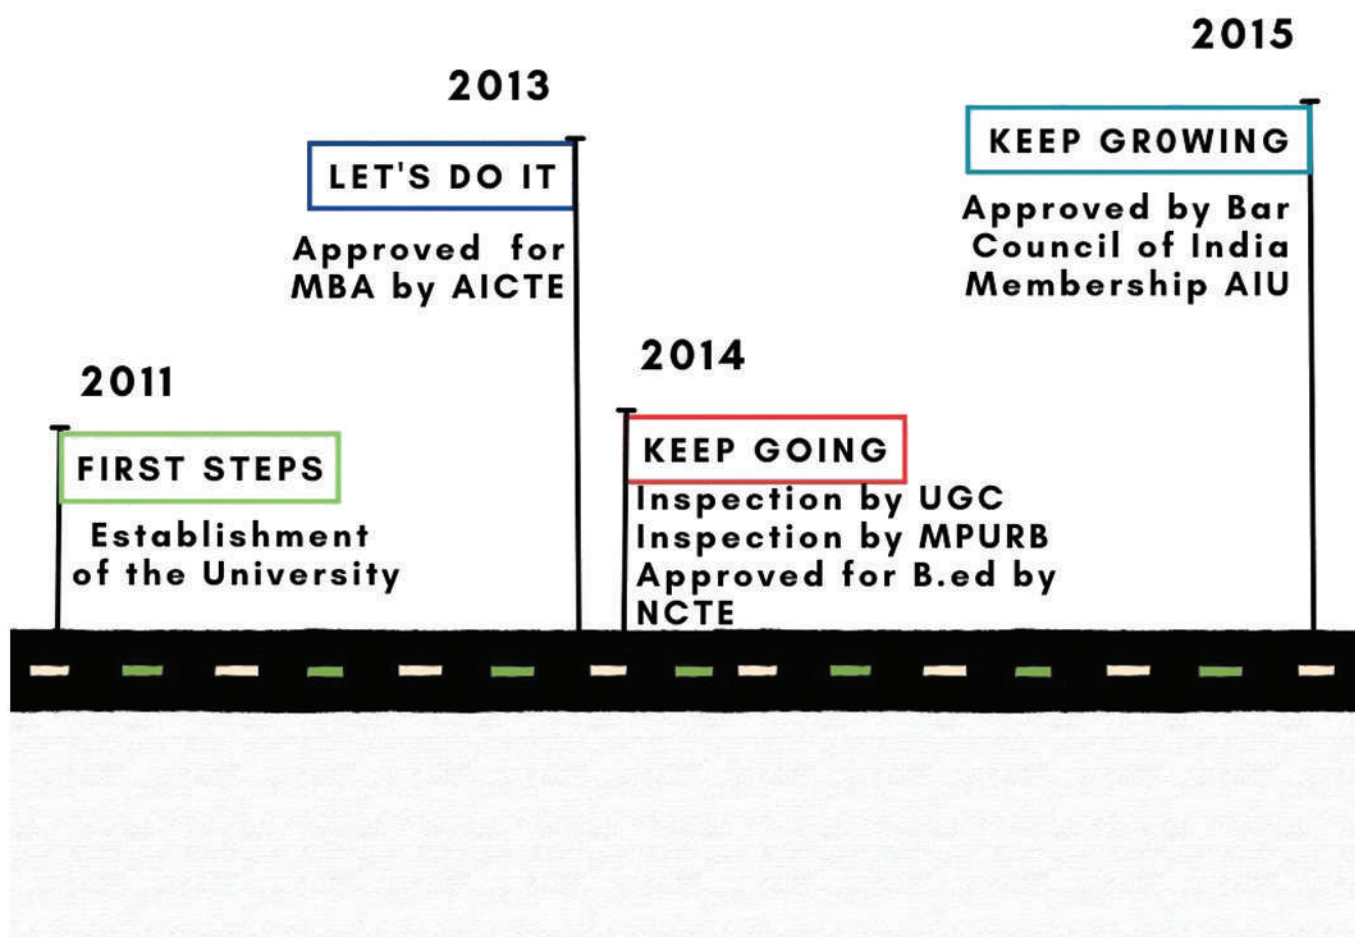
2015

2013

KEEP GROWING

LET'S DO IT

Approved by Bar Council of India Membership AIU

Approved for MBA by AICTE

2014

2011

KEEP GOING

FIRST STEPS

Inspection by UGC
Inspection by MPURB
Approved for B.ed by NCTE

Establishment of the University